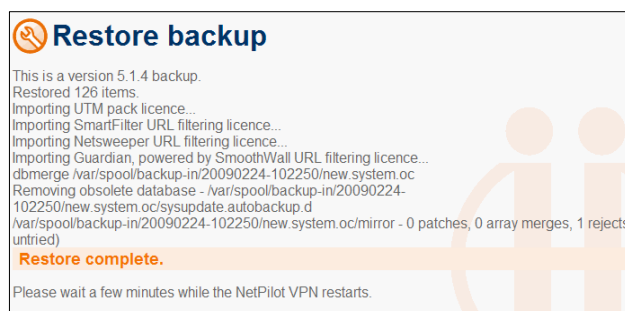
Restore backup

This is a version 5.1.4 backup.
Restored 126 items.
Importing UTM pack licence...
Importing SmartFilter URL filtering licence...
Importing Netsweeper URL filtering licence...
Importing Guardian, powered by SmoothWall URL filtering licence...
dbmerge /var/spool/backup-in/20090224-102250/new.system.oc
Removing obsolete database - /var/spool/backup-in/20090224-102250/new.system.oc/sysupdate.autobackup.d
/var/spool/backup-in/20090224-102250/new.system.oc/mirror - 0 patches, 0 array merges, 1 rejects untried)

Restore complete.

Please wait a few minutes while the NetPilot VPN restarts.